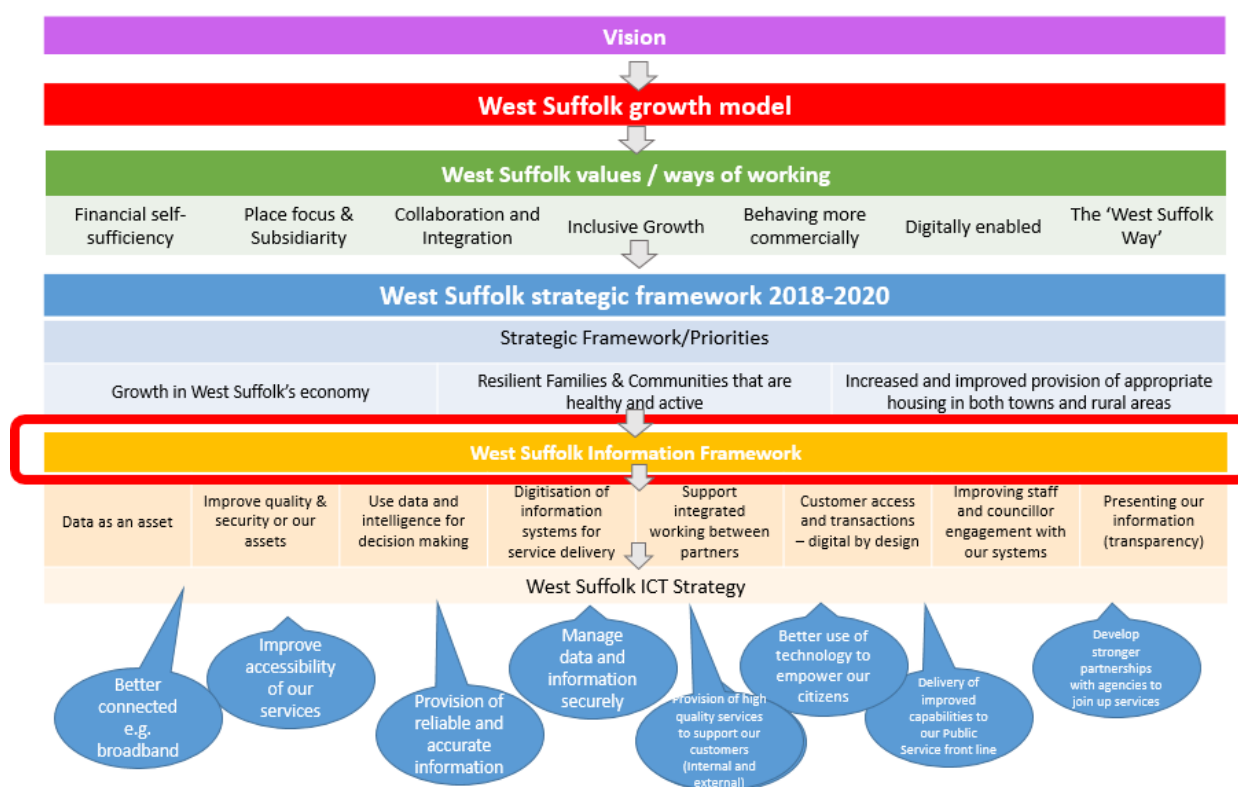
Vision

West Suffolk growth model

West Suffolk values / ways of working

| Financial self-sufficiency | Place focus & Subsidiarity | Collaboration and Integration | Inclusive Growth | Behaving more commercially | Digitally enabled | The 'West Suffolk Way' |
|---|---|---|---|---|---|---|

West Suffolk strategic framework 2018-2020

Strategic Framework/Priorities

| Growth in West Suffolk's economy | Resilient Families & Communities that are healthy and active | Increased and improved provision of appropriate housing in both towns and rural areas |
|---|---|---|

West Suffolk Information Framework

| Data as an asset | Improve quality & security or our assets | Use data and intelligence for decision making | Digitisation of information systems for service delivery | Support integrated working between partners | Customer access and transactions – digital by design | Improving staff and councillor engagement with our systems | Presenting our information (transparency) |
|---|---|---|---|---|---|---|---|

West Suffolk ICT Strategy

Better connected e.g. broadband

Improve accessibility of our services

Provision of reliable and accurate information

Manage data and information securely

Provision of high quality services to support our customers (Internal and external)

Better use of technology to empower our citizens

Delivery of improved capabilities to our Public Service front line

Develop stronger partnerships with agencies to join up services